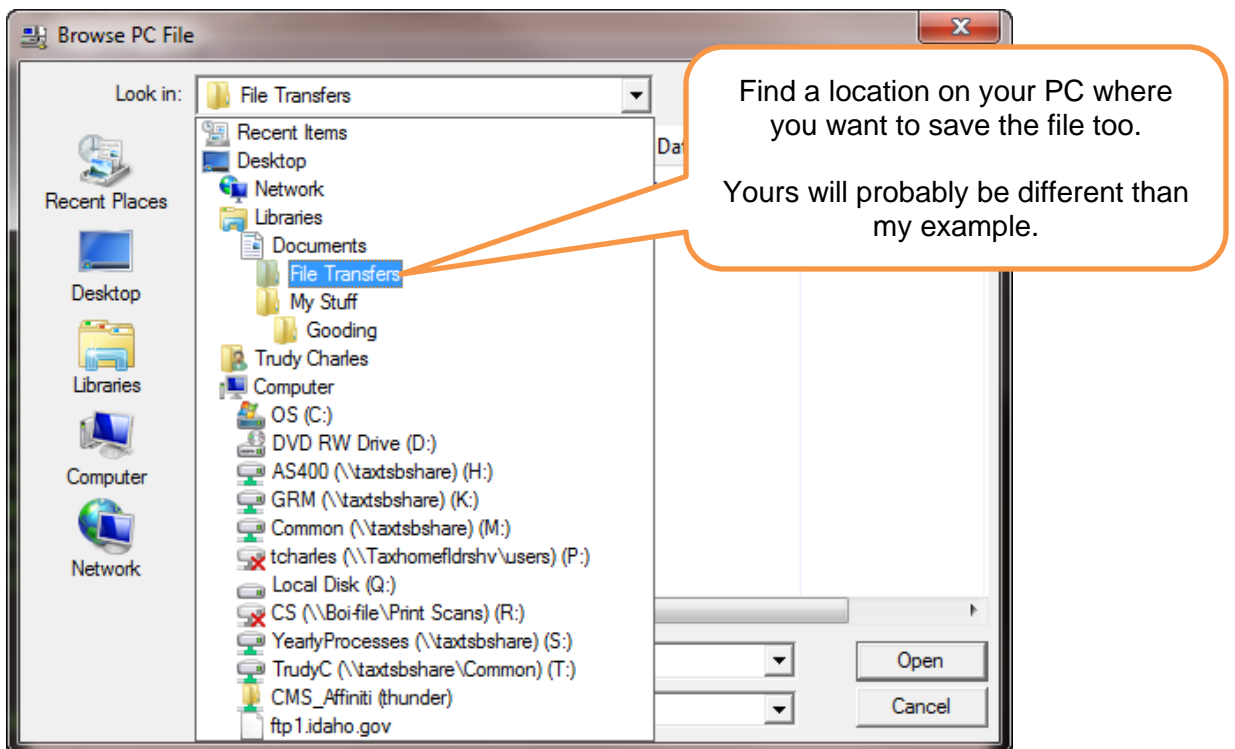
Browse PC File

Look in: File Transfers

Recent Items
Desktop
Network
Libraries
Documents
File Transfers
My Stuff
Gooding
Trudy Charles
Computer
OS (C:)
DVD RW Drive (D:)
AS400 (\\taxtsbshare) (H:)
GRM (\\taxtsbshare) (K:)
Common (\\taxtsbshare) (M:)
tcharles (\\Taxhomefldrshv\users) (P:)
Local Disk (Q:)
CS (\\Boi-file\Print Scans) (R:)
YearlyProcesses (\\taxtsbshare) (S:)
TrudyC (\\taxtsbshare\Common) (T:)
CMS_Affiniti (thunder)
ftp1.idaho.gov

Dat

Recent Places
Desktop
Libraries
Computer
Network

Open
Cancel

Find a location on your PC where you want to save the file too.

Yours will probably be different than my example.